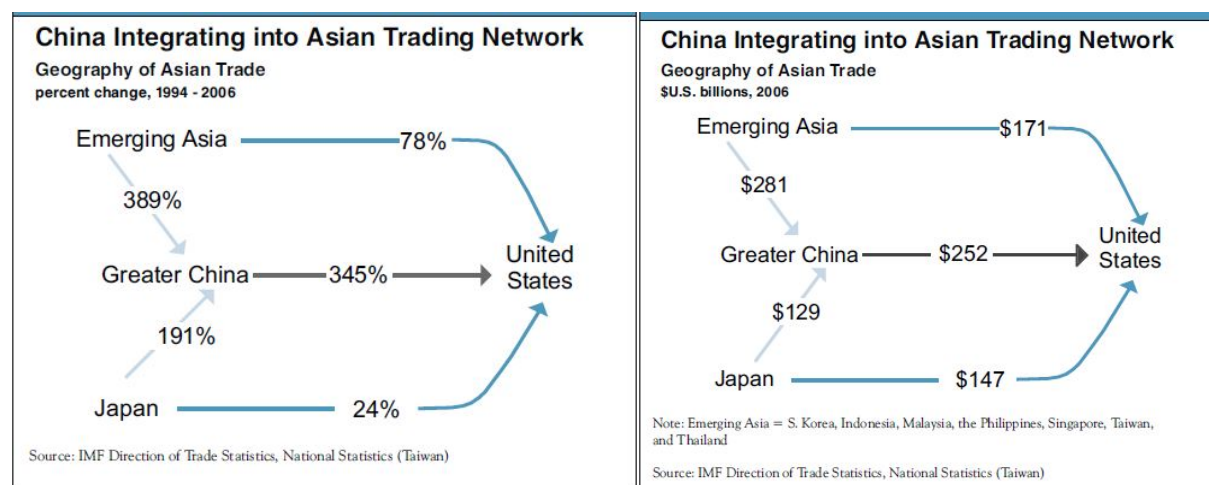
China Integrating into Asian Trading Network

Geography of Asian Trade
percent change, 1994 - 2006

Emerging Asia
78%
389%
Greater China
345%
United States
191%
Japan
24%

Source: IMF Direction of Trade Statistics, National Statistics (Taiwan)

China Integrating into Asian Trading Network

Geography of Asian Trade
$U.S. billions, 2006

Emerging Asia
$171
$281
Greater China
$252
United States
$129
Japan
$147

Note: Emerging Asia = S. Korea, Indonesia, Malaysia, the Philippines, Singapore, Taiwan, and Thailand

Source: IMF Direction of Trade Statistics, National Statistics (Taiwan)